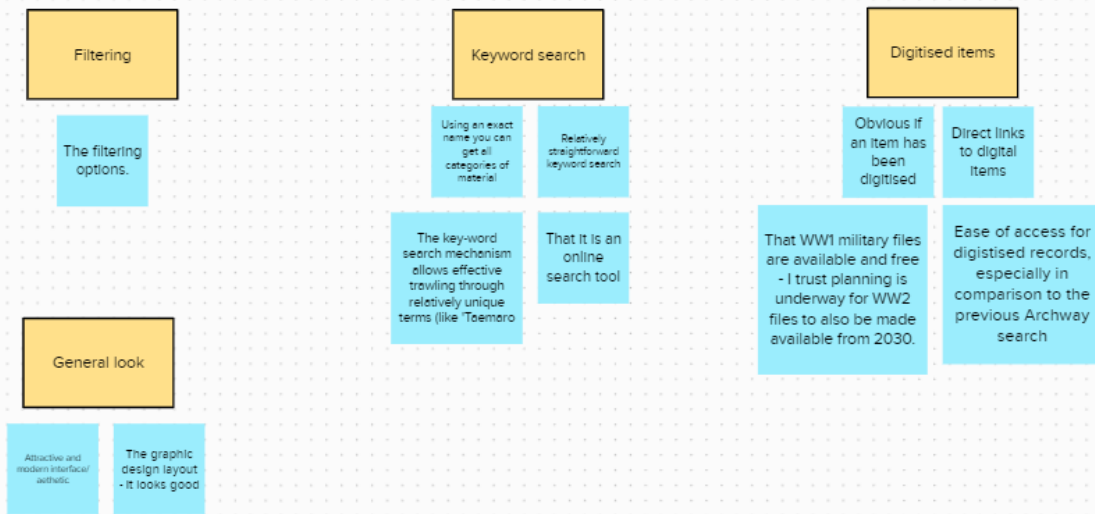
Filtering

The filtering options.

Keyword search

Using an exact name you can get all categories of material

Relatively straightforward keyword search

The key-word search mechanism allows effective trawling through relatively unique terms (like 'Taemaro

That it is an online search tool

Digitised items

Obvious if an item has been digitised

Direct links to digital items

That WW1 military files are available and free - I trust planning is underway for WW2 files to also be made available from 2030.

Ease of access for digitised records, especially in comparison to the previous Archway search

General look

Attractive and modern interface/ aethetic

The graphic design layout - it looks good